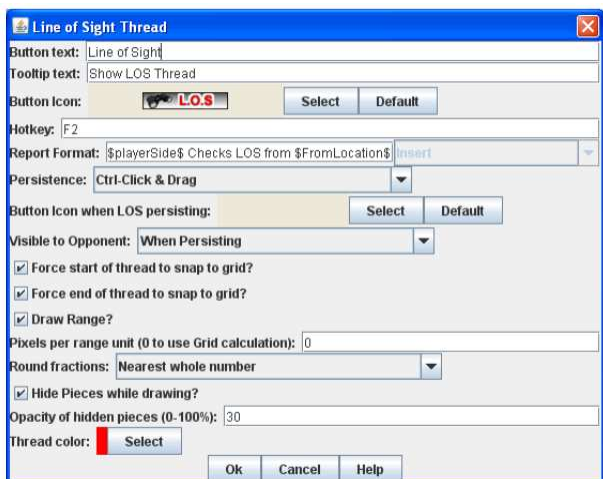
Line of Sight Thread

Button text: Line of Sight
Tooltip text: Show LOS Thread
Button Icon: L.O.S Select Default
Hotkey: F2
Report Format: $playerSide$ Checks LOS from $FromLocation$ Insert
Persistence: Ctrl-Click & Drag
Button Icon when LOS persisting: Select Default
Visible to Opponent: When Persisting
Force start of thread to snap to grid?
Force end of thread to snap to grid?
Draw Range?
Pixels per range unit (0 to use Grid calculation): 0
Round fractions: Nearest whole number
Hide Pieces while drawing?
Opacity of hidden pieces (0-100%): 30
Thread color: Select
Ok Cancel Help